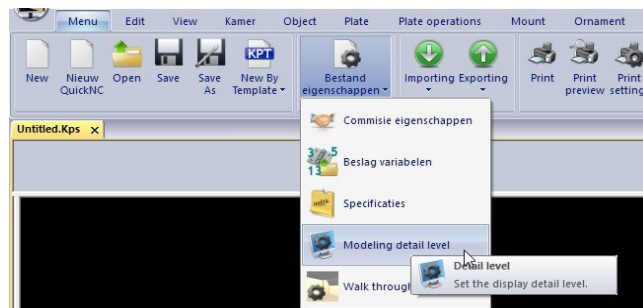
Menu Edit View Kamer Object Plate Plate operations Mount Ornament

New Nieuw QuickNC Open Save Save As KPT New By Template Bestand eigenschappen Importing Exporting Print Print preview Print setting

Untitled.Kps ×

Commisie eigenschappen
Beslag variabelen
Specificaties
Modeling detail level
Walk through

Detail level
Set the display detail level.